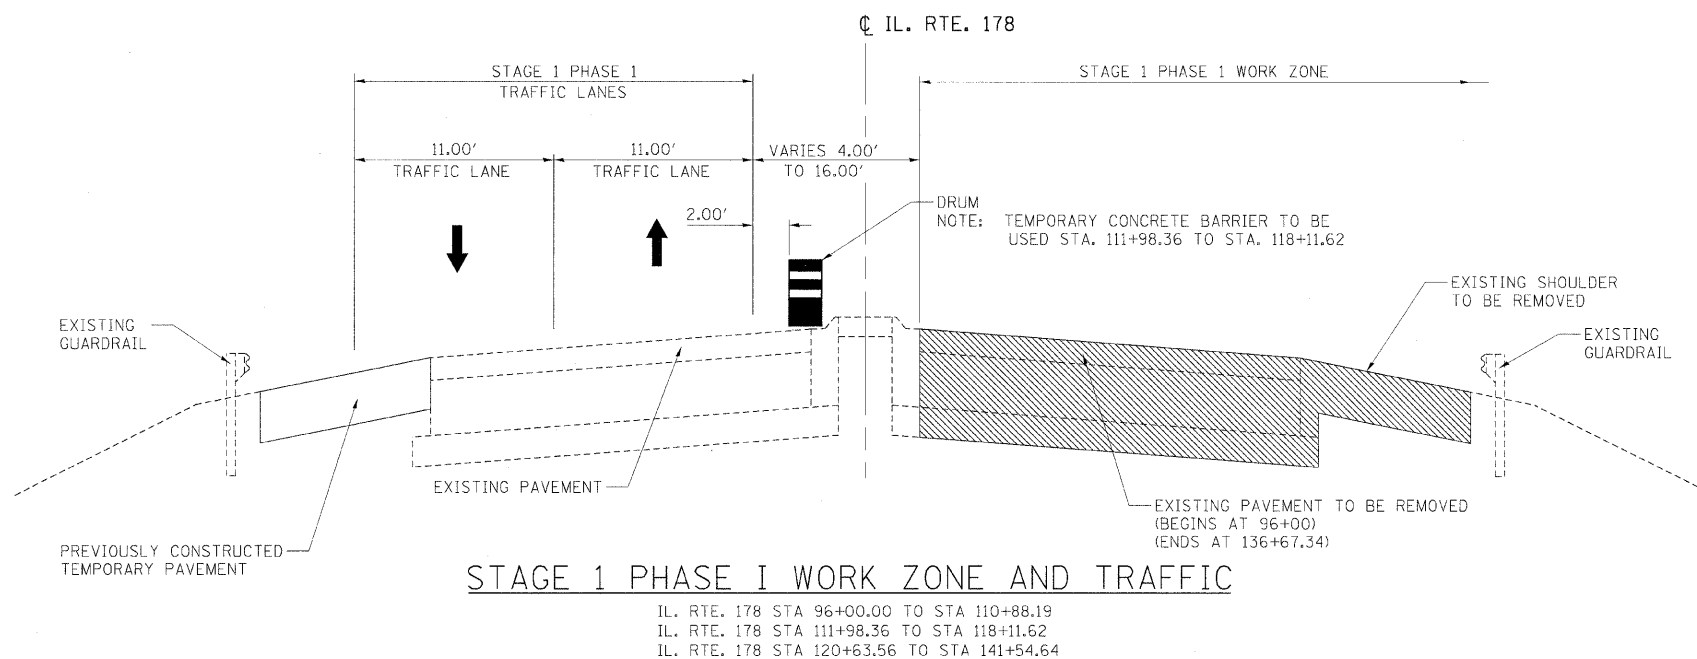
℄ IL. RTE. 178

STAGE 1 PHASE 1
TRAFFIC LANES

STAGE 1 PHASE 1 WORK ZONE

11.00'
TRAFFIC LANE

11.00'
TRAFFIC LANE

VARIES 4.00'
TO 16.00'

2.00'

DRUM

NOTE: TEMPORARY CONCRETE BARRIER TO BE USED STA. 111+98.36 TO STA. 118+11.62

EXISTING SHOULDER TO BE REMOVED

EXISTING GUARDRAIL

EXISTING GUARDRAIL

EXISTING PAVEMENT

EXISTING PAVEMENT TO BE REMOVED
(BEGINS AT 96+00)
(ENDS AT 136+67.34)

PREVIOUSLY CONSTRUCTED TEMPORARY PAVEMENT

STAGE 1 PHASE I WORK ZONE AND TRAFFIC

IL. RTE. 178 STA 96+00.00 TO STA 110+88.19
IL. RTE. 178 STA 111+98.36 TO STA 118+11.62
IL. RTE. 178 STA 120+63.56 TO STA 141+54.64